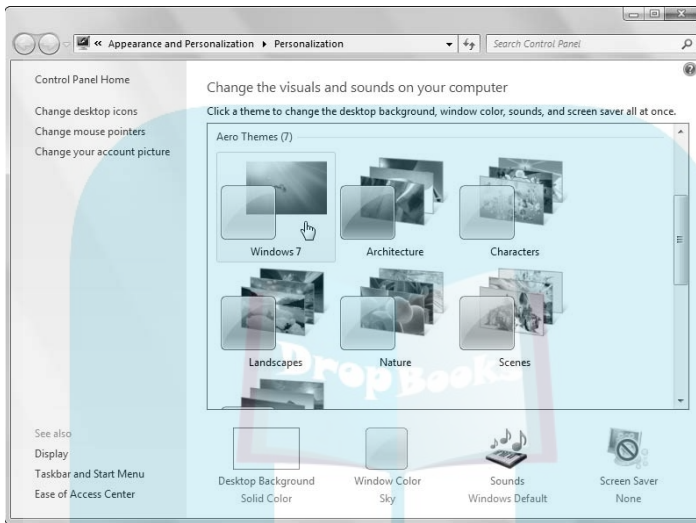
« Appearance and Personalization ▸ Personalization

Search Control Panel

Control Panel Home

Change desktop icons

Change mouse pointers

Change your account picture

Change the visuals and sounds on your computer

Click a theme to change the desktop background, window color, sounds, and screen saver all at once.

Aero Themes (7)

Windows 7

Architecture

Characters

Landscapes

Nature

Scenes

DropBooks

See also

Display

Taskbar and Start Menu

Ease of Access Center

Desktop Background
Solid Color

Window Color
Sky

Sounds
Windows Default

Screen Saver
None